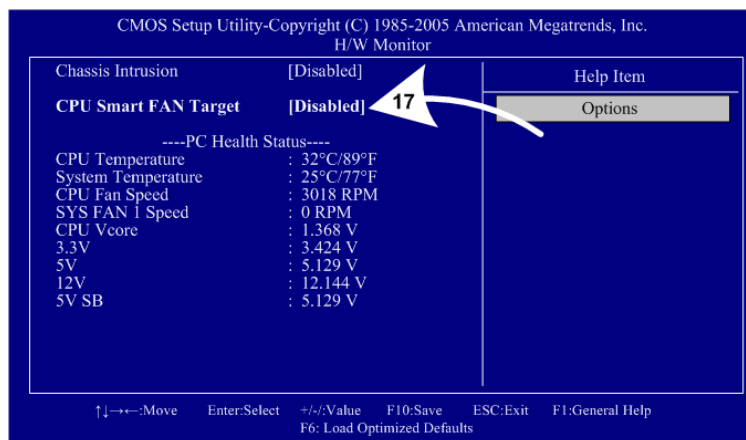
CMOS Setup Utility-Copyright (C) 1985-2005 American Megatrends, Inc.
H/W Monitor

| | | |
|---|---|---|
| Chassis Intrusion | [Disabled] | Help Item |
| CPU Smart FAN Target | [Disabled] | Options |

17

----PC Health Status----

| | |
|---|---|
| CPU Temperature | : 32°C/89°F |
| System Temperature | : 25°C/77°F |
| CPU Fan Speed | : 3018 RPM |
| SYS FAN 1 Speed | : 0 RPM |
| CPU Vcore | : 1.368 V |
| 3.3V | : 3.424 V |
| 5V | : 5.129 V |
| 12V | : 12.144 V |
| 5V SB | : 5.129 V |

↑↓→←:Move Enter:Select +/-/:Value F10:Save ESC:Exit F1:General Help
F6: Load Optimized Defaults